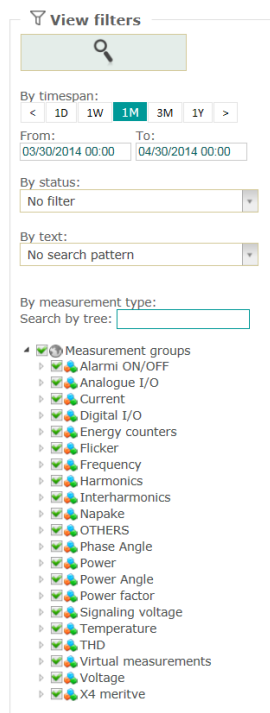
View filters

By timespan:

< 1D 1W 1M 3M 1Y >

From: 03/30/2014 00:00

To: 04/30/2014 00:00

By status:

No filter

By text:

No search pattern

By measurement type:

Search by tree:

Measurement groups
Alarmi ON/OFF
Analogue I/O
Current
Digital I/O
Energy counters
Flicker
Frequency
Harmonics
Interharmonics
Napake
OTHERS
Phase Angle
Power
Power Angle
Power factor
Signaling voltage
Temperature
THD
Virtual measurements
Voltage
X4 meritve